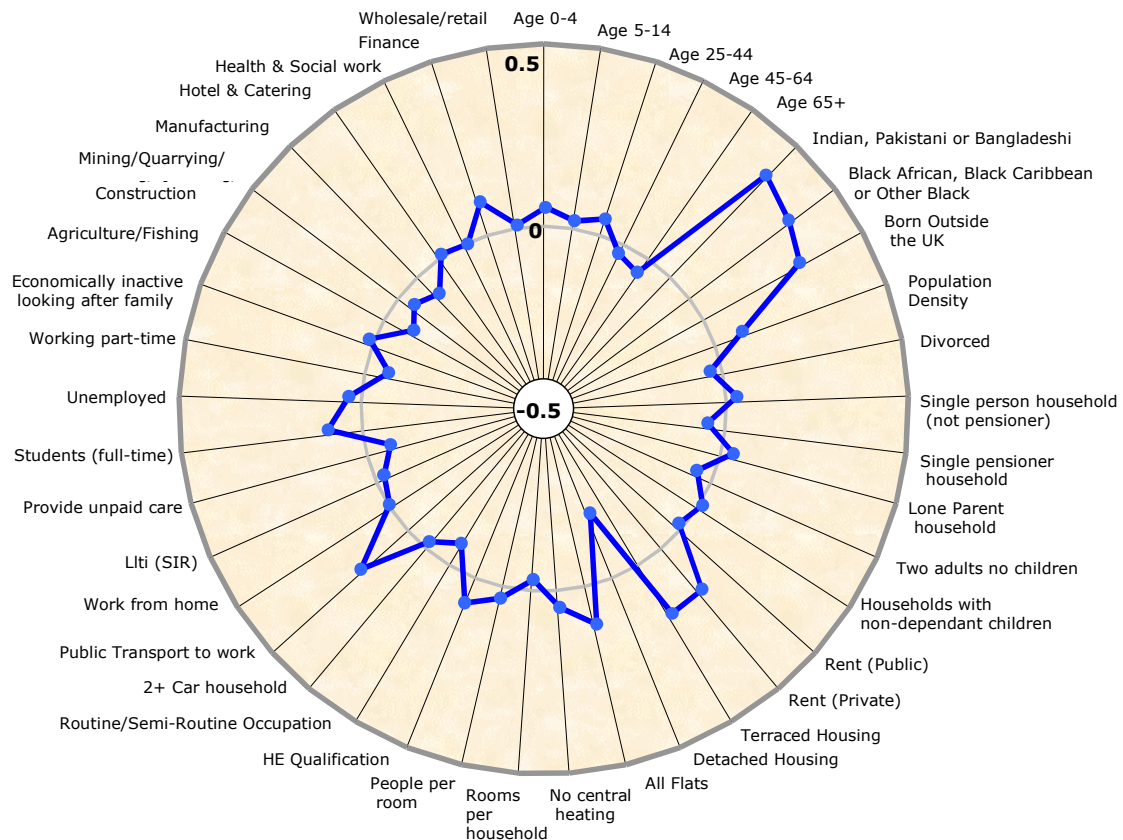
Age 0-4
Age 5-14
Age 25-44
Age 45-64
Age 65+
Indian, Pakistani or Bangladeshi
Black African, Black Caribbean or Other Black
Born Outside the UK
Population Density
Divorced
Single person household (not pensioner)
Single pensioner household
Lone Parent household
Two adults no children
Households with non-dependant children
Rent (Public)
Rent (Private)
Terraced Housing
Detached Housing
All Flats
No central heating
Rooms per household
People per room
HE Qualification
Routine/Semi-Routine Occupation
2+ Car household
Public Transport to work
Work from home
Llti (SIR)
Provide unpaid care
Students (full-time)
Unemployed
Working part-time
Economically inactive looking after family
Agriculture/Fishing
Mining/Quarrying/ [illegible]
Construction
Manufacturing
Hotel & Catering
Health & Social work
Finance
Wholesale/retail
0.5
0
-0.5